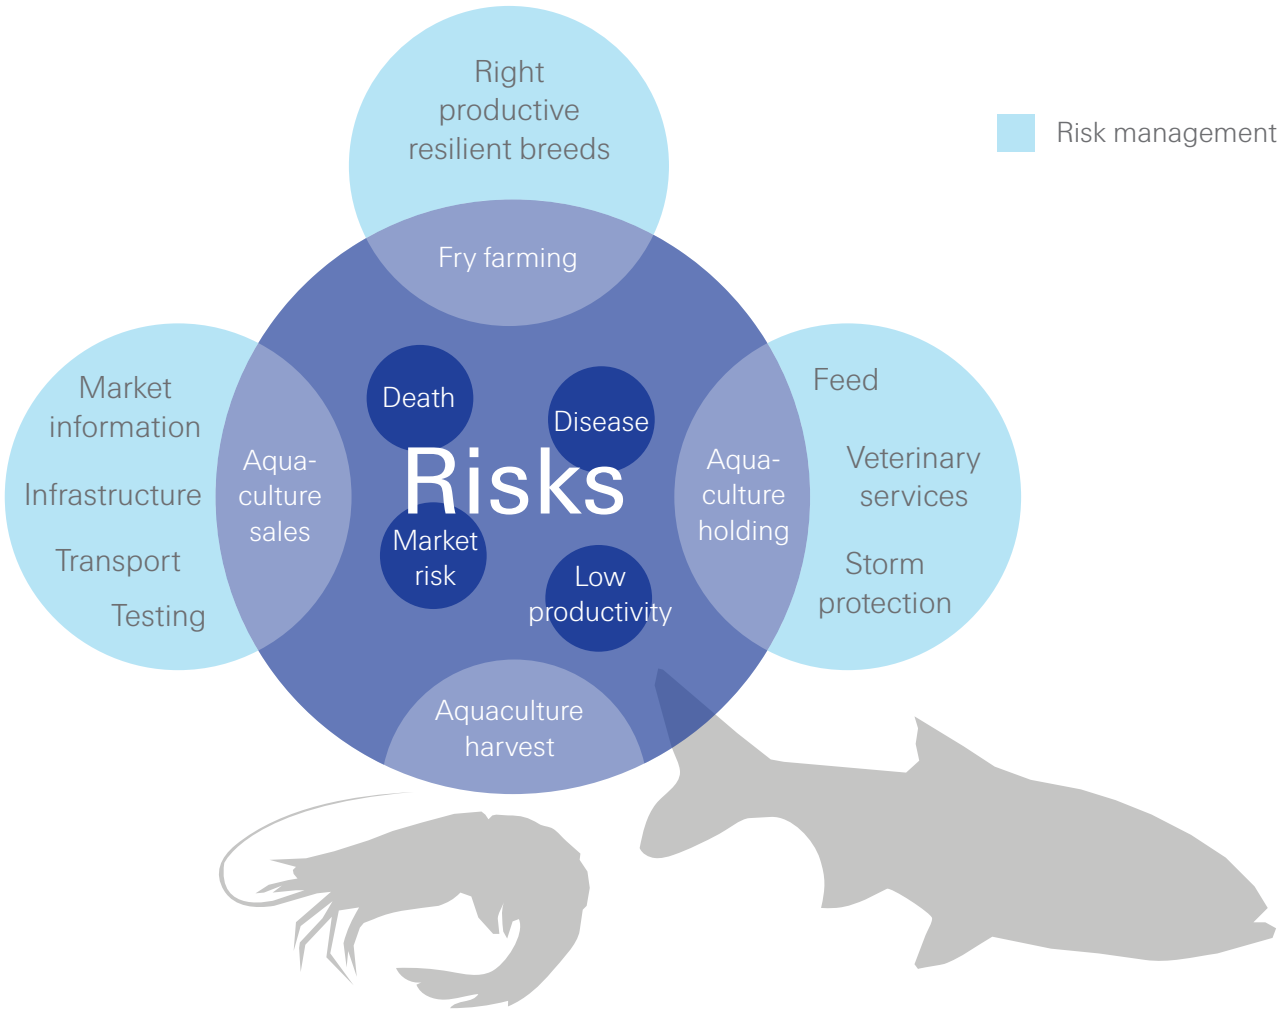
Right productive resilient breeds

Risk management

Fry farming

Market information

Infrastructure

Transport

Testing

Aquaculture sales

Death

Disease

Risks

Market risk

Low productivity

Aquaculture holding

Feed

Veterinary services

Storm protection

Aquaculture harvest